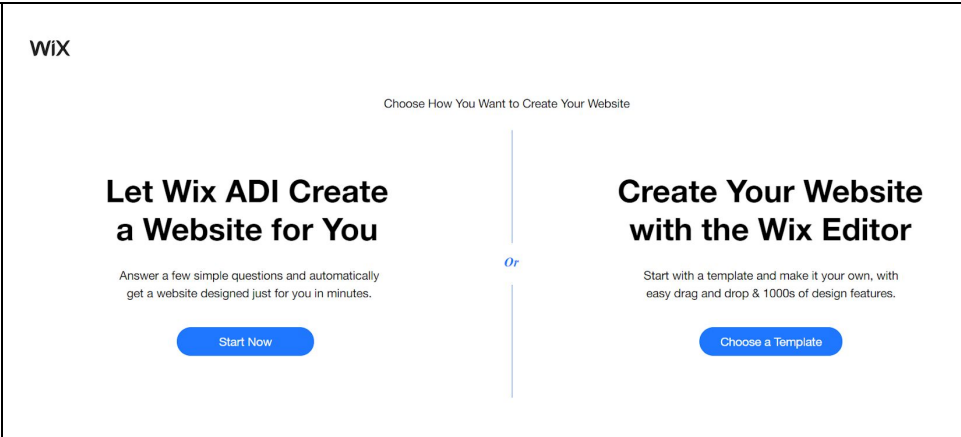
WiX

Choose How You Want to Create Your Website

Let Wix ADI Create a Website for You

Answer a few simple questions and automatically get a website designed just for you in minutes.

Start Now

Or

Create Your Website with the Wix Editor

Start with a template and make it your own, with easy drag and drop & 1000s of design features.

Choose a Template